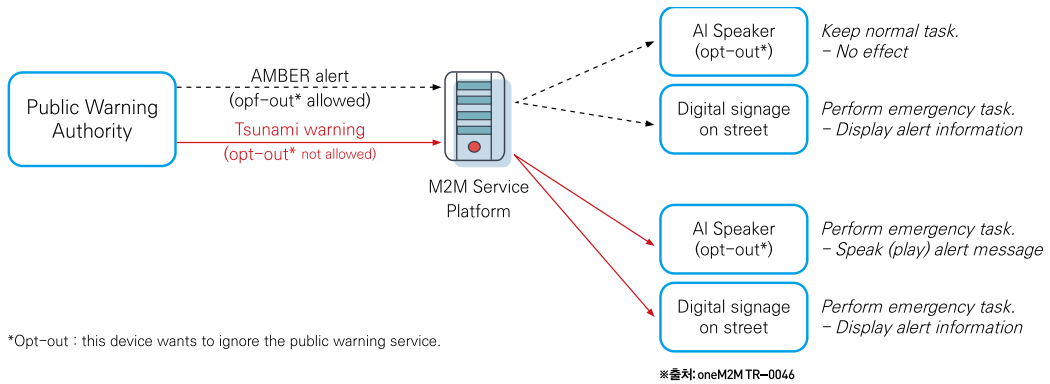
Public Warning Authority

AMBER alert
(opf-out* allowed)

Tsunami warning
(opt-out* not allowed)

M2M Service Platform

AI Speaker
(opt-out*)

Keep normal task.
– No effect

Digital signage on street

Perform emergency task.
– Display alert information

AI Speaker
(opt-out*)

Perform emergency task.
– Speak (play) alert message

Digital signage on street

Perform emergency task.
– Display alert information

*Opt-out : this device wants to ignore the public warning service.

※출처: oneM2M TR-0046